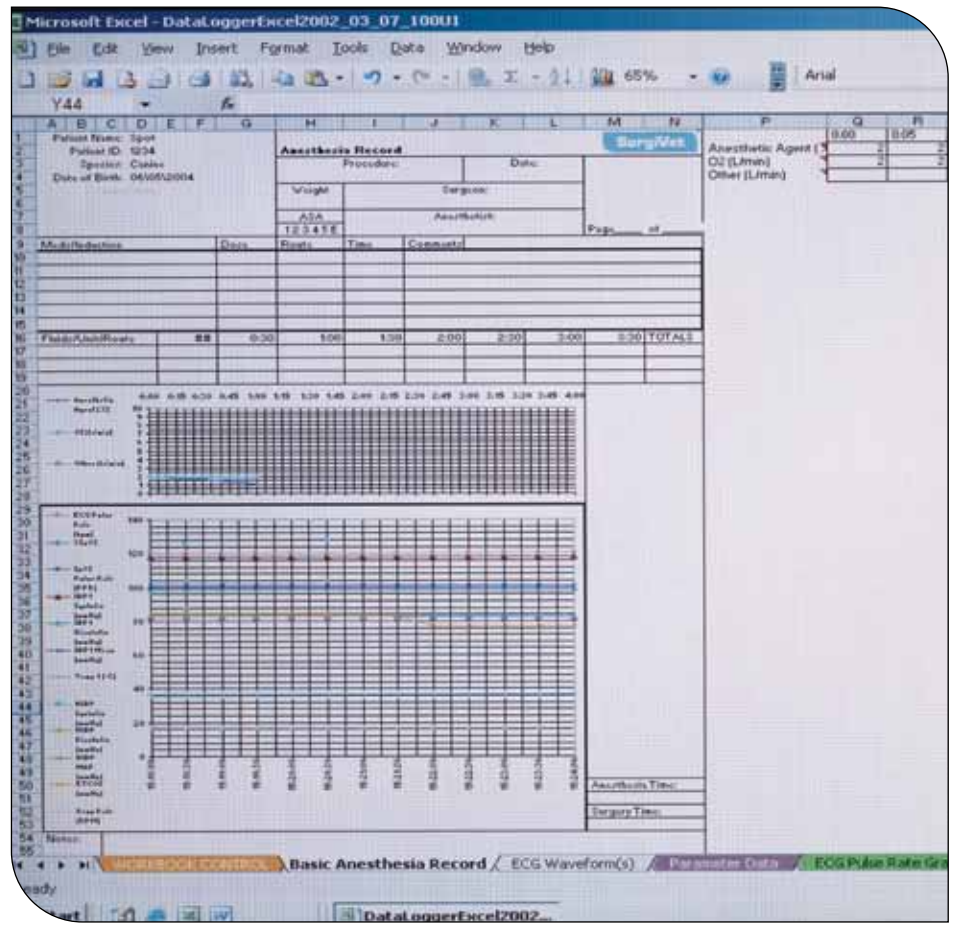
Microsoft Excel - DataLoggerExcel2002_03_07_100U1

File Edit View Insert Format Tools Data Window Help

65% Arial

Y44 fx

A B C D E F G H I J K L M N P Q R

Patient Name: Spot
Patient ID: 1234
Species: Canine
Date of Birth: 06/05/2004

Anesthesia Record
Procedure: Date:
Weight Surgeon:
ASA Anesthetist:
1 2 3 4 5 E
Page ___ of ___

SurgiVet

Anesthetic Agent (
O2 (L/min)
Other (L/min)

0:00 0:05
2 2
2 2

| Meds/Induction | Dose | Route | Time | Comments |
|---|---|---|---|---|

| Fluids/Units/Route | ## | 0:30 | 1:00 | 1:30 | 2:00 | 2:30 | 3:00 | 3:30 | TOTALS |
|---|---|---|---|---|---|---|---|---|---|

0:00 0:15 0:30 0:45 1:00 1:15 1:30 1:45 2:00 2:15 2:30 2:45 3:00 3:15 3:30 3:45 4:00

ECG Pulse Rate
SpO2
Pulse Rate
NIBP
Temp

200
160
120
80
40
0

Anesthesia Time:
Surgery Time:

Notes:

WORKBOOK CONTROL | Basic Anesthesia Record | ECG Waveform(s) | Parameter Data | ECG Pulse Rate Gra

Ready

Start | DataLoggerExcel2002...